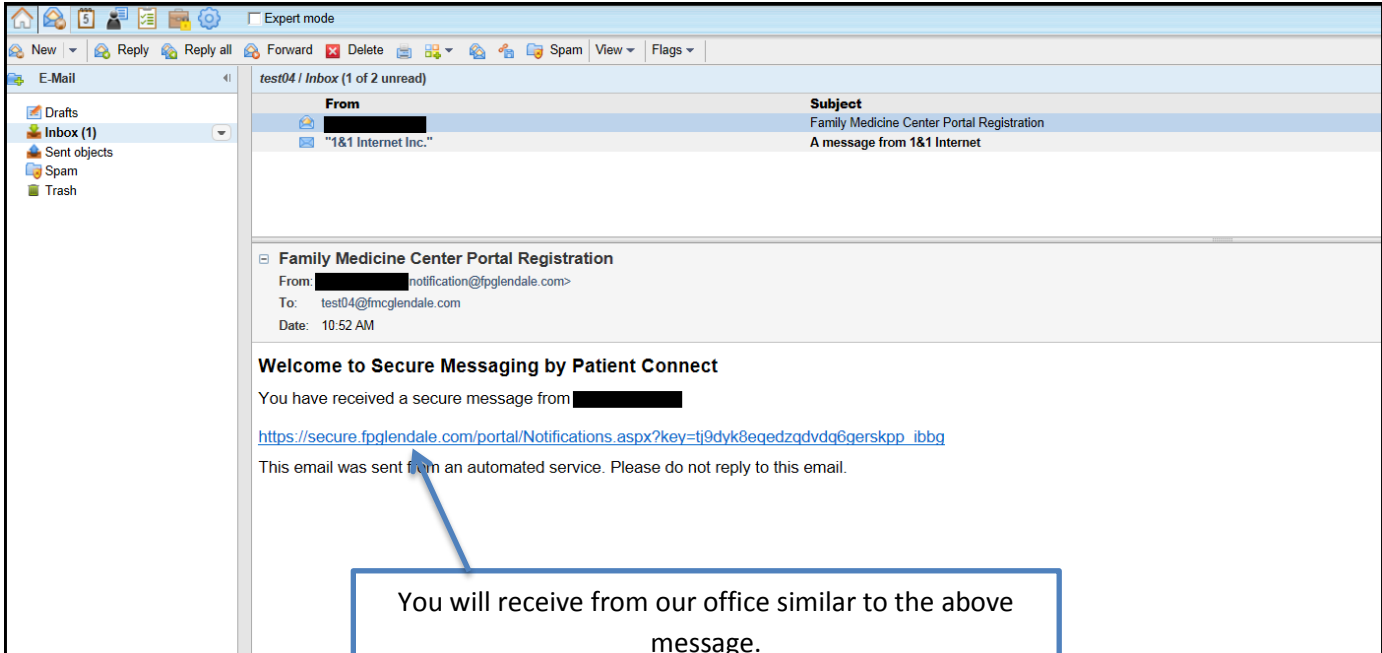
Expert mode

New | Reply | Reply all | Forward | Delete | Spam | View | Flags

E-Mail

Drafts
Inbox (1)
Sent objects
Spam
Trash

test04 / Inbox (1 of 2 unread)

| From | Subject |
|---|---|
| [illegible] | Family Medicine Center Portal Registration |
| "1&1 Internet Inc." | A message from 1&1 Internet |

Family Medicine Center Portal Registration
From: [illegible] notification@fpglendale.com>
To: test04@fmcglendale.com
Date: 10:52 AM

Welcome to Secure Messaging by Patient Connect

You have received a secure message from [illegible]

https://secure.fpglendale.com/portal/Notifications.aspx?key=tj9dyk8eqedzqdvdq6gerskpp_ibbg

This email was sent from an automated service. Please do not reply to this email.

You will receive from our office similar to the above message.